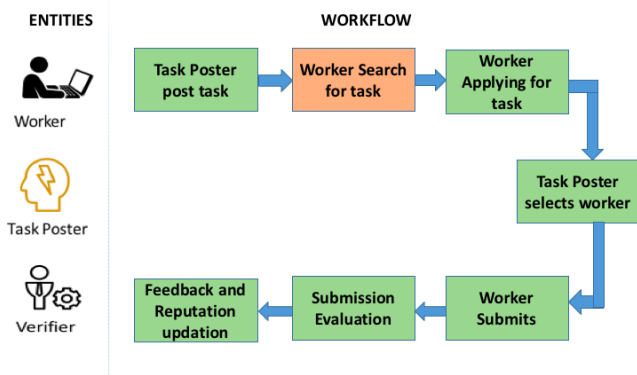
ENTITIES

Worker

Task Poster

Verifier

WORKFLOW

Task Poster post task

Worker Search for task

Worker Applying for task

Task Poster selects worker

Worker Submits

Submission Evaluation

Feedback and Reputation updation